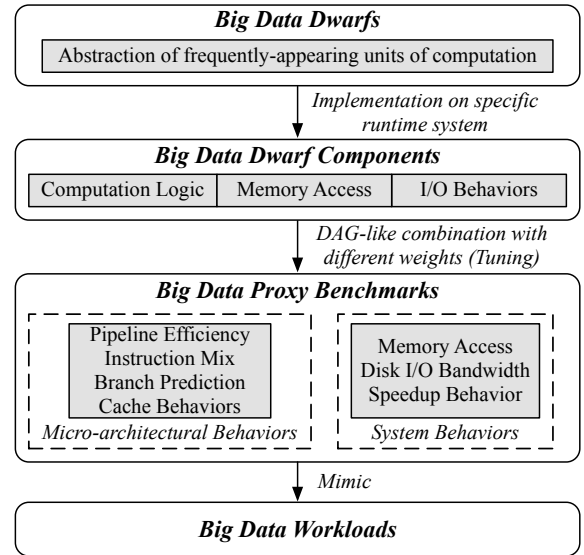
Big Data Dwarfs

Abstraction of frequently-appearing units of computation

Implementation on specific runtime system

Big Data Dwarf Components

Computation Logic

Memory Access

I/O Behaviors

DAG-like combination with different weights (Tuning)

Big Data Proxy Benchmarks

Pipeline Efficiency
Instruction Mix
Branch Prediction
Cache Behaviors

Micro-architectural Behaviors

Memory Access
Disk I/O Bandwidth
Speedup Behavior

System Behaviors

Mimic

Big Data Workloads